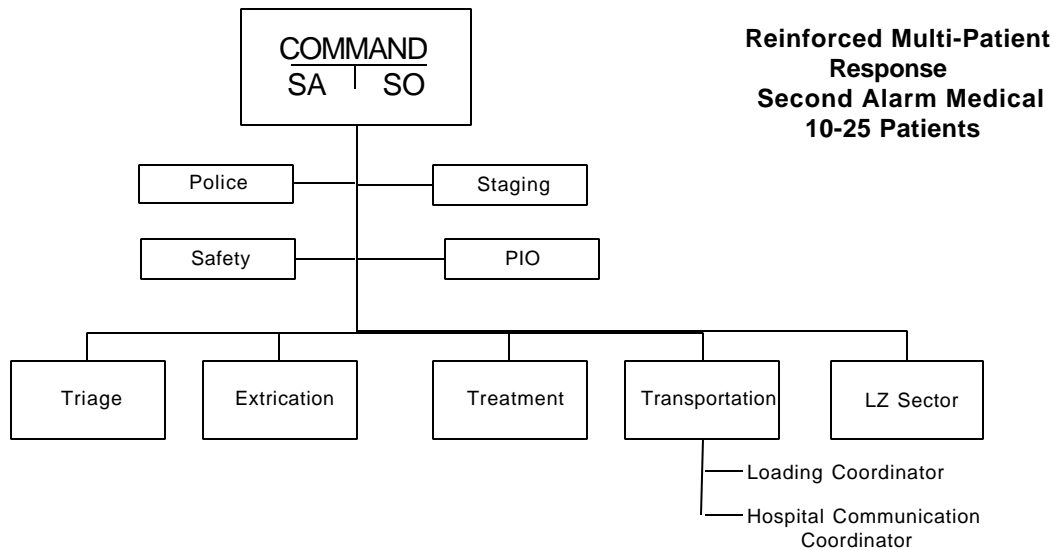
Reinforced Multi-Patient Response
Second Alarm Medical
10-25 Patients

COMMAND
SA SO

Police

Staging

Safety

PIO

Triage

Extrication

Treatment

Transportation

LZ Sector

Loading Coordinator

Hospital Communication Coordinator